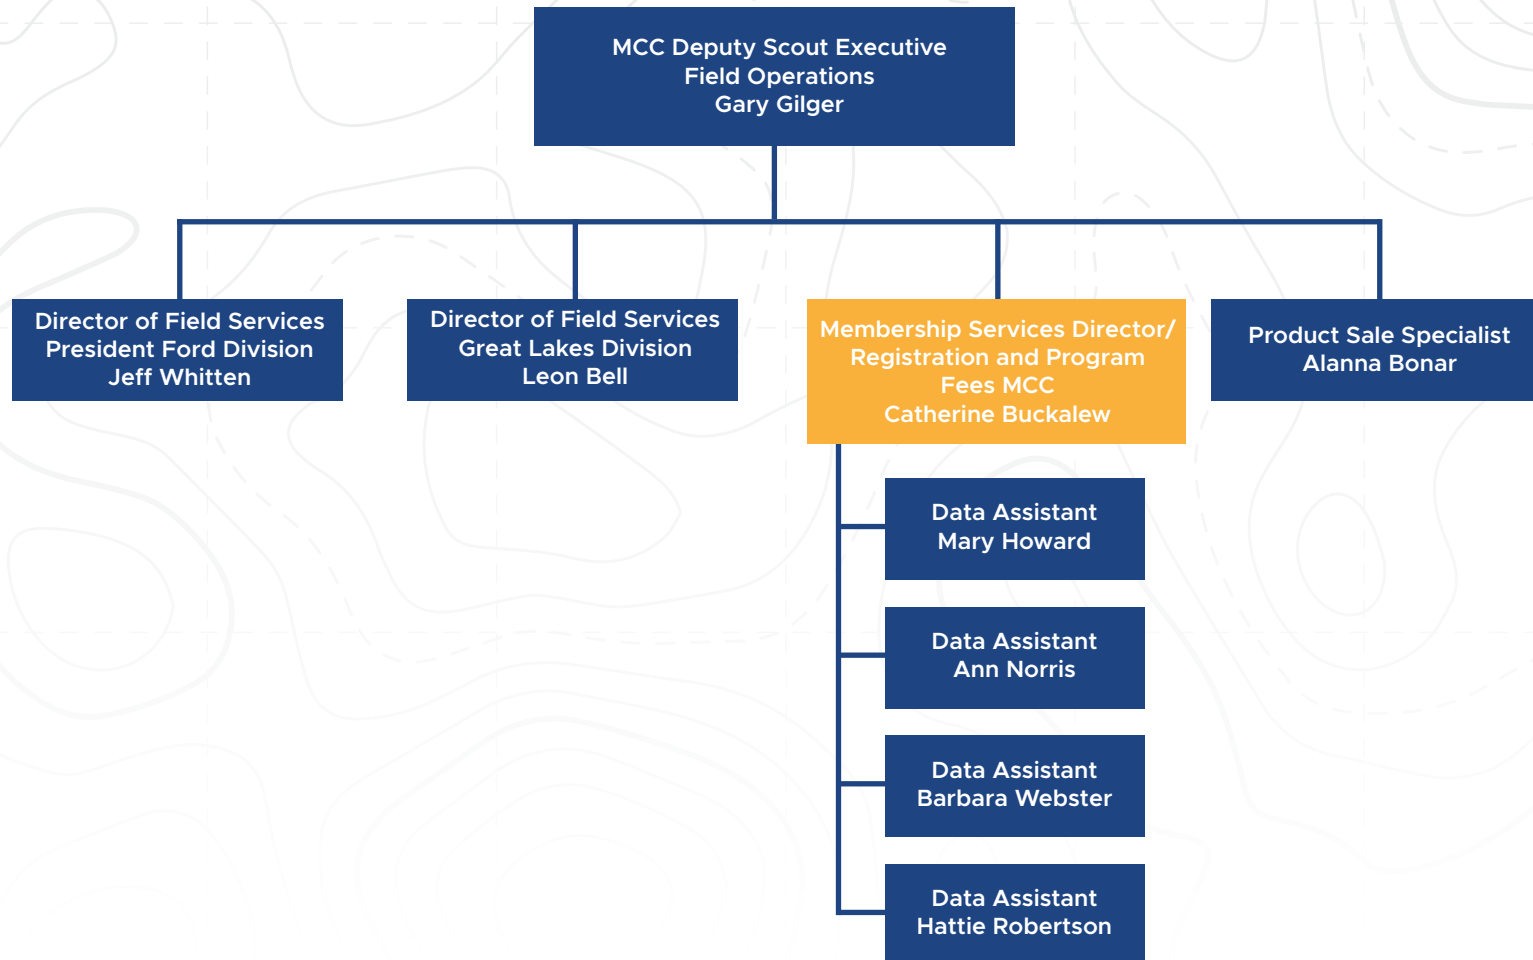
MCC Deputy Scout Executive
Field Operations
Gary Gilger

Director of Field Services
President Ford Division
Jeff Whitten

Director of Field Services
Great Lakes Division
Leon Bell

Membership Services Director/
Registration and Program
Fees MCC
Catherine Buckalew

Product Sale Specialist
Alanna Bonar

Data Assistant
Mary Howard

Data Assistant
Ann Norris

Data Assistant
Barbara Webster

Data Assistant
Hattie Robertson